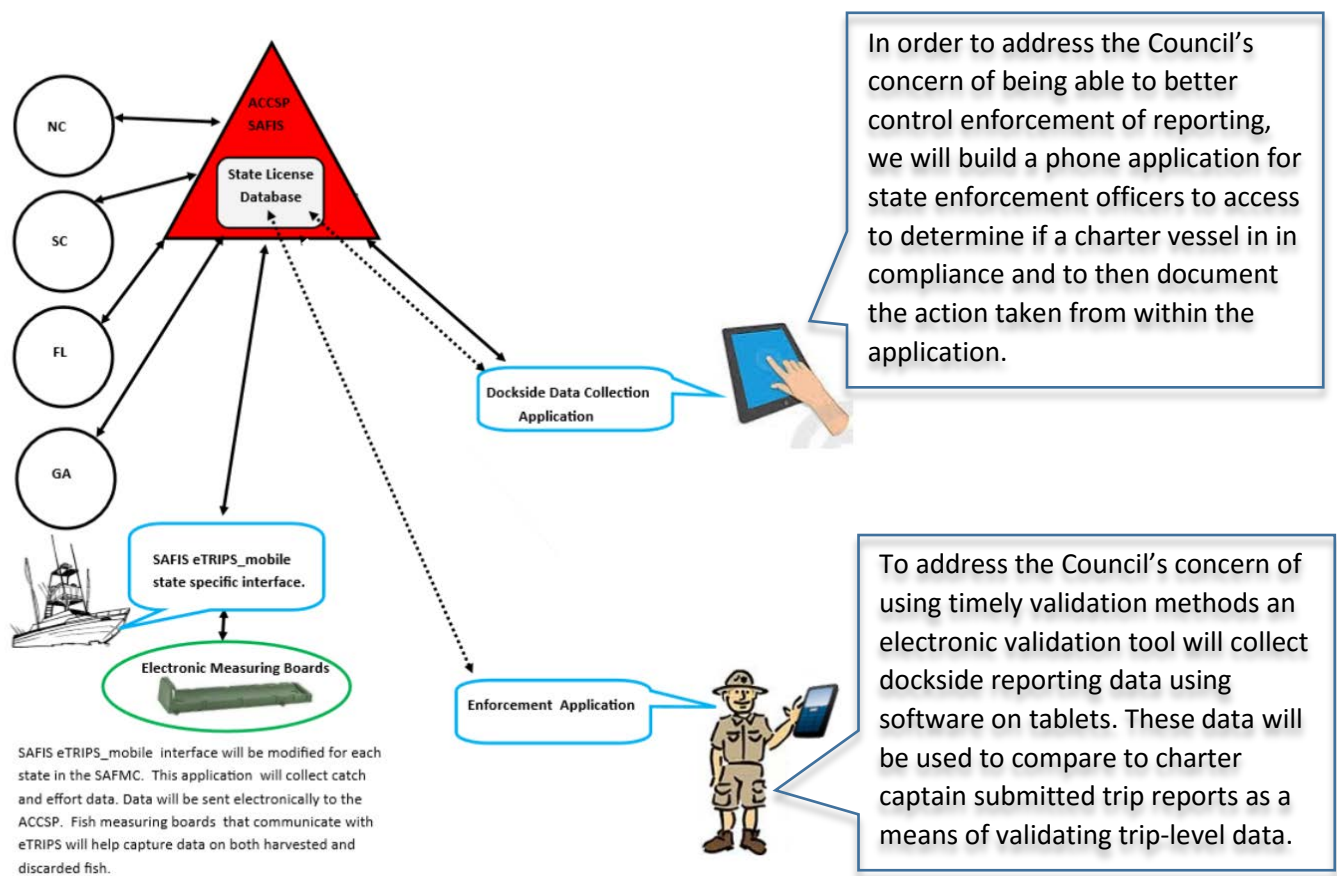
NC

SC

FL

GA

ACCSP
SAFIS

State License
Database

Dockside Data Collection
Application

SAFIS eTRIPS_mobile
state specific interface.

Electronic Measuring Boards

Enforcement Application

In order to address the Council's concern of being able to better control enforcement of reporting, we will build a phone application for state enforcement officers to access to determine if a charter vessel in in compliance and to then document the action taken from within the application.

To address the Council's concern of using timely validation methods an electronic validation tool will collect dockside reporting data using software on tablets. These data will be used to compare to charter captain submitted trip reports as a means of validating trip-level data.

SAFIS eTRIPS_mobile interface will be modified for each state in the SAFMC. This application will collect catch and effort data. Data will be sent electronically to the ACCSP. Fish measuring boards that communicate with eTRIPS will help capture data on both harvested and discarded fish.